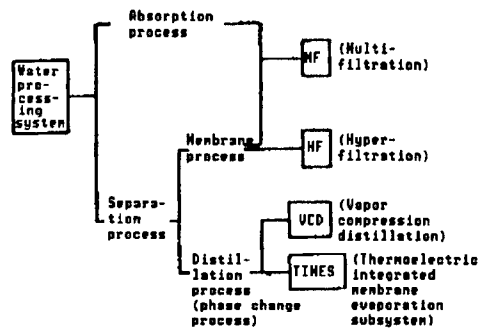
Water processing system

Absorption process

MF (Multi-filtration)

Membrane process

HF (Hyper-filtration)

Separation process

VCD (Vapor compression distillation)

Distillation process (phase change process)

TIMES (Thermoelectric integrated membrane evaporation subsystem)